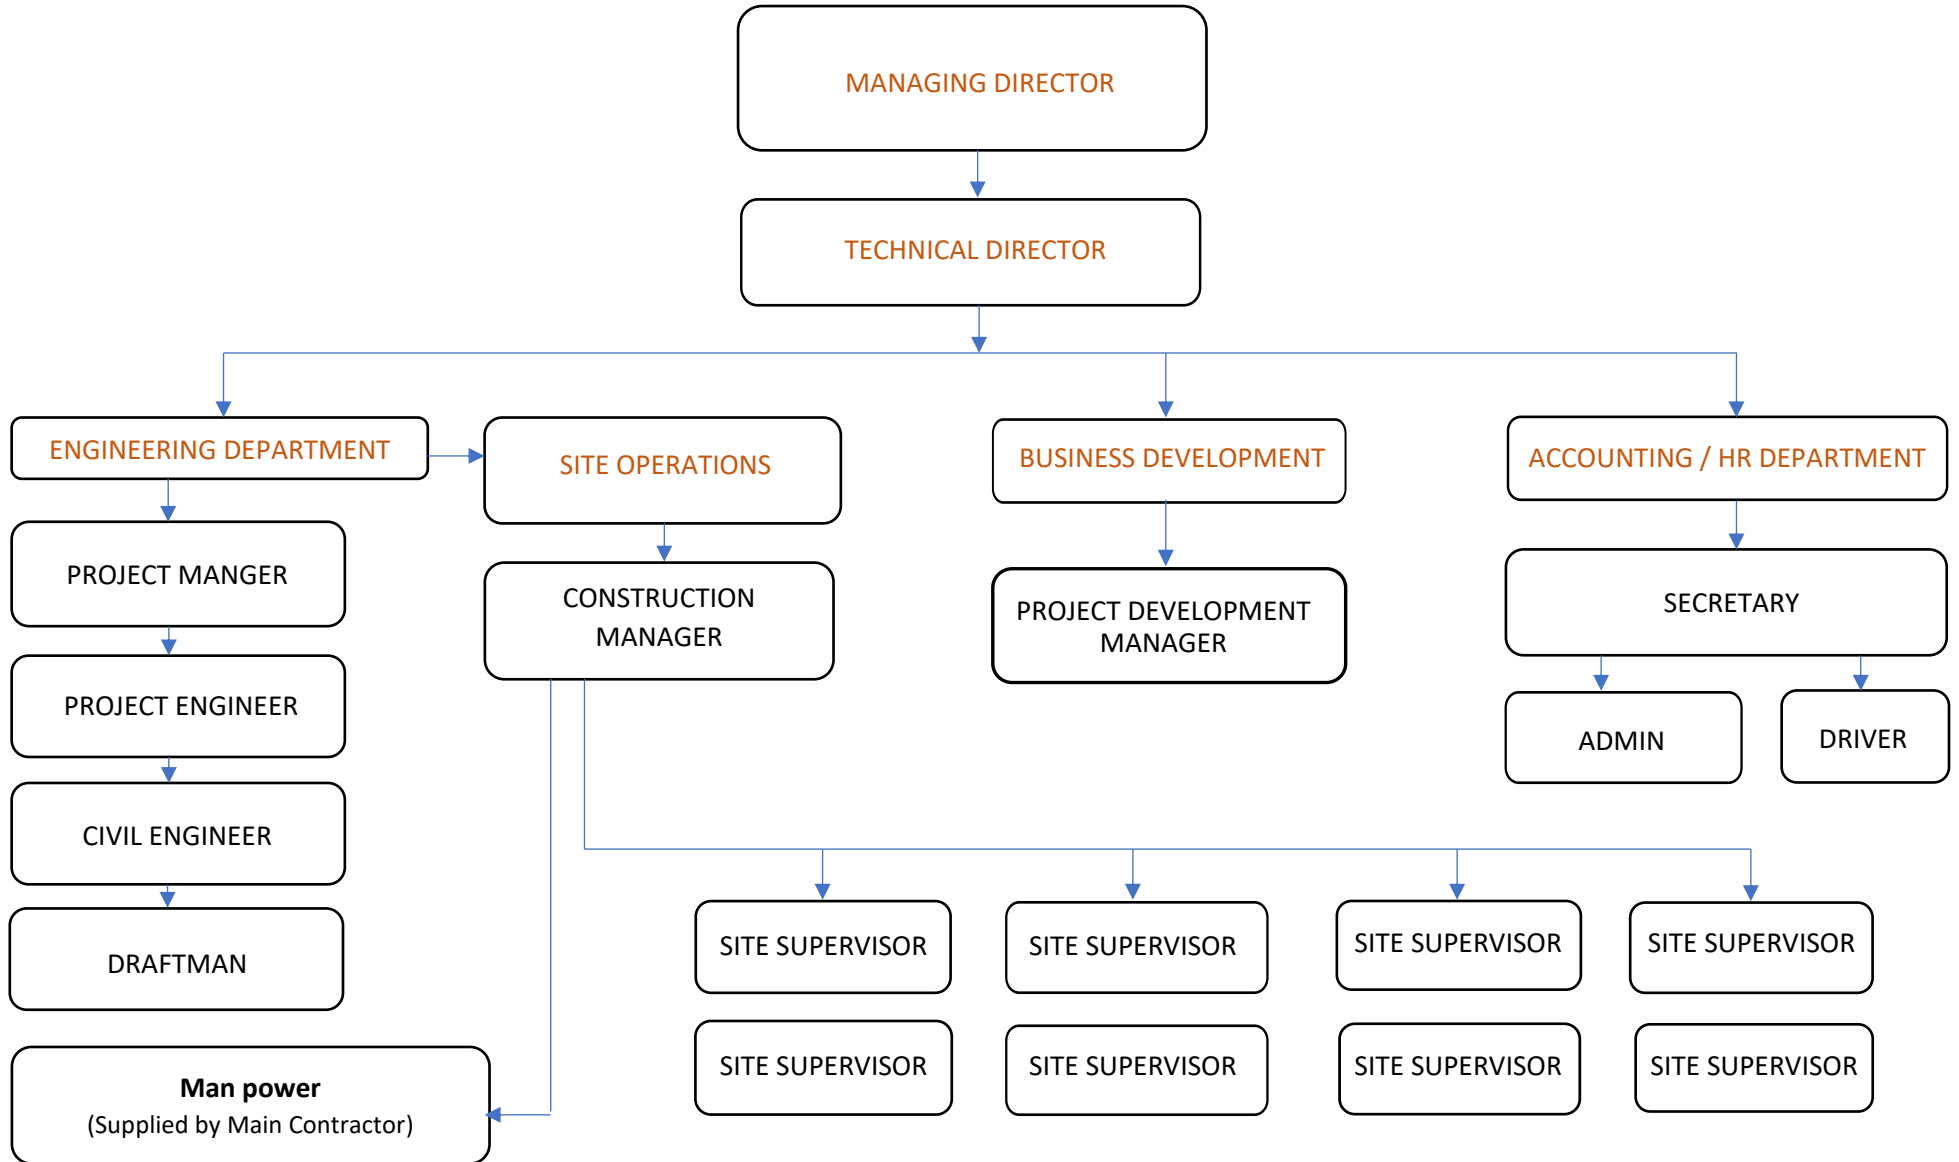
MANAGING DIRECTOR

TECHNICAL DIRECTOR

ENGINEERING DEPARTMENT

SITE OPERATIONS

BUSINESS DEVELOPMENT

ACCOUNTING / HR DEPARTMENT

PROJECT MANGER

PROJECT ENGINEER

CIVIL ENGINEER

DRAFTMAN

CONSTRUCTION MANAGER

PROJECT DEVELOPMENT MANAGER

SECRETARY

ADMIN

DRIVER

SITE SUPERVISOR

SITE SUPERVISOR

SITE SUPERVISOR

SITE SUPERVISOR

SITE SUPERVISOR

SITE SUPERVISOR

SITE SUPERVISOR

SITE SUPERVISOR

Man power
(Supplied by Main Contractor)